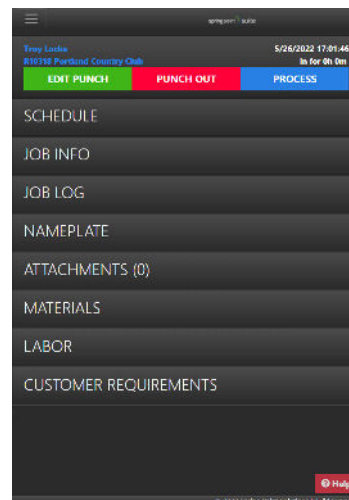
springsoon suite

Troy Locke
R10318 Portland Country Club

5/26/2022 17:01:46
In for 0h 0m

EDIT PUNCH
PUNCH OUT
PROCESS

SCHEDULE
JOB INFO
JOB LOG
NAMEPLATE
ATTACHMENTS (0)
MATERIALS
LABOR
CUSTOMER REQUIREMENTS

Help

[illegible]